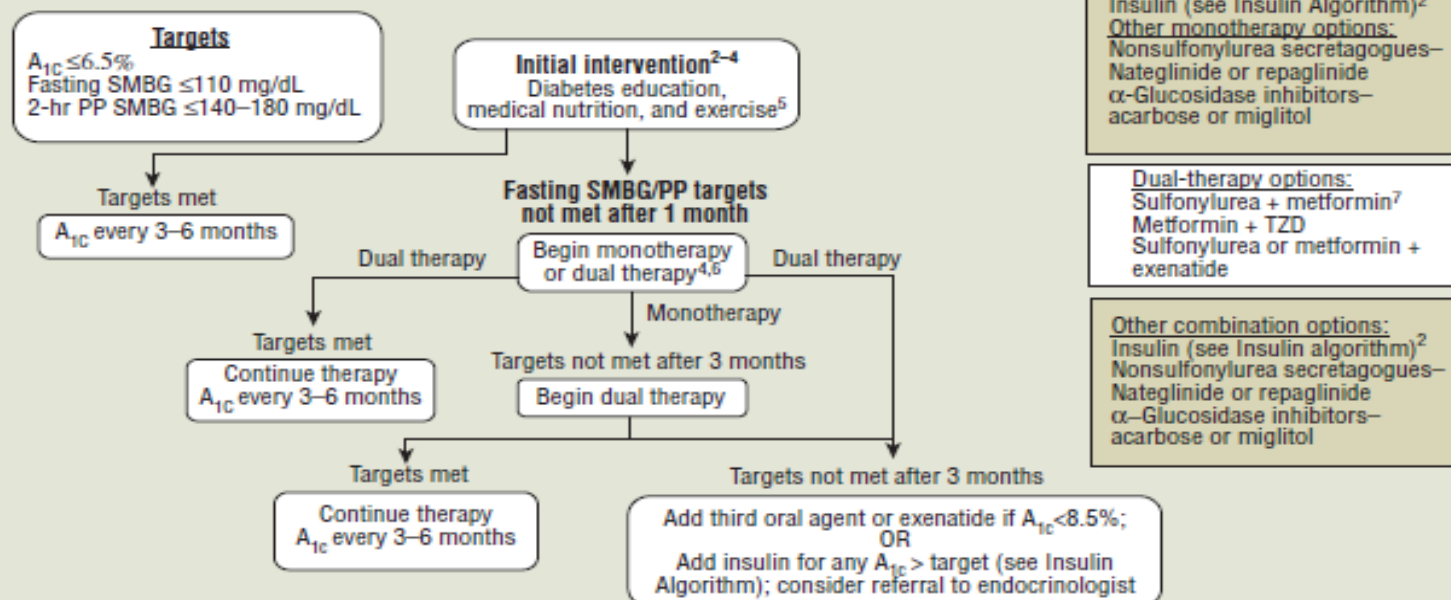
Targets
$A_{1C}$ ≤6.5%
Fasting SMBG ≤110 mg/dL
2-hr PP SMBG ≤140–180 mg/dL

Initial intervention$^{2-4}$
Diabetes education, medical nutrition, and exercise$^{5}$

Insulin (see Insulin Algorithm)$^{2}$
Other monotherapy options:
Nonsulfonylurea secretagogues–
Nateglinide or repaglinide
α-Glucosidase inhibitors–
acarbose or miglitol

Targets met
$A_{1C}$ every 3–6 months

Fasting SMBG/PP targets not met after 1 month

Dual-therapy options:
Sulfonylurea + metformin$^{7}$
Metformin + TZD
Sulfonylurea or metformin + exenatide

Dual therapy
Begin monotherapy or dual therapy$^{4,6}$
Dual therapy

Monotherapy

Other combination options:
Insulin (see Insulin algorithm)$^{2}$
Nonsulfonylurea secretagogues–
Nateglinide or repaglinide
α–Glucosidase inhibitors–
acarbose or miglitol

Targets met
Continue therapy
$A_{1C}$ every 3–6 months

Targets not met after 3 months
Begin dual therapy

Targets met
Continue therapy
$A_{1c}$ every 3–6 months

Targets not met after 3 months
Add third oral agent or exenatide if $A_{1c}$<8.5%;
OR
Add insulin for any $A_{1c}$ > target (see Insulin Algorithm); consider referral to endocrinologist